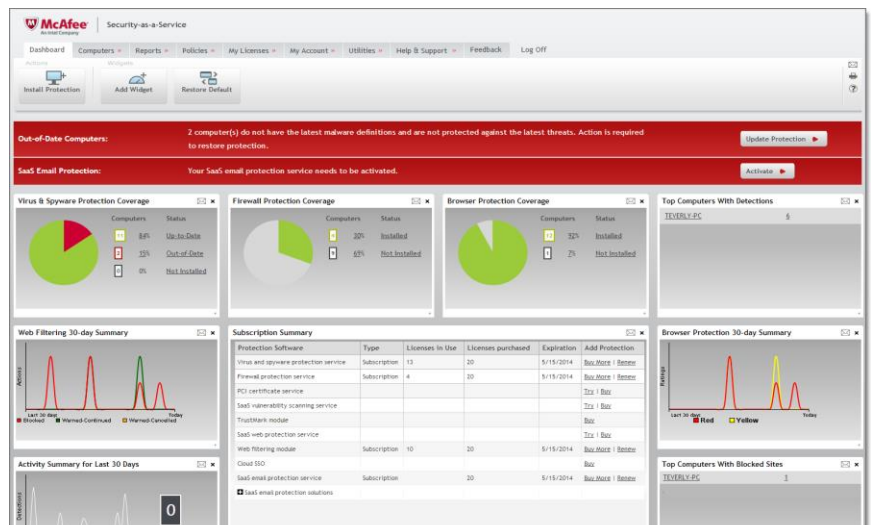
McAfee
An Intel Company
Security-as-a-Service

Dashboard | Computers » | Reports » | Policies » | My Licenses » | My Account » | Utilities » | Help & Support » | Feedback | Log Off

Actions | Widgets
Install Protection | Add Widget | Restore Default

Out-of-Date Computers: 2 computer(s) do not have the latest malware definitions and are not protected against the latest threats. Action is required to restore protection.
Update Protection ▶

SaaS Email Protection: Your SaaS email protection service needs to be activated.
Activate ▶

Virus & Spyware Protection Coverage

| Computers | | Status |
|---|---|---|
| 11 | 84% | Up-to-Date |
| 2 | 15% | Out-of-Date |
| 0 | 0% | Not Installed |

Firewall Protection Coverage

| Computers | | Status |
|---|---|---|
| 4 | 30% | Installed |
| 9 | 69% | Not Installed |

Browser Protection Coverage

| Computers | | Status |
|---|---|---|
| 12 | 92% | Installed |
| 1 | 7% | Not Installed |

Top Computers With Detections
TEVERLY-PC 6

Web Filtering 30-day Summary
Actions
Last 30 days
Today
Blocked | Warned-Continued | Warned-Cancelled

Subscription Summary

| Protection Software | Type | Licenses in Use | Licenses purchased | Expiration | Add Protection |
|---|---|---|---|---|---|
| Virus and spyware protection service | Subscription | 13 | 20 | 5/15/2014 | Buy More \| Renew |
| Firewall protection service | Subscription | 4 | 20 | 5/15/2014 | Buy More \| Renew |
| PCI certificate service | | | | | Try \| Buy |
| SaaS vulnerability scanning service | | | | | Try \| Buy |
| TrustMark module | | | | | Buy |
| SaaS web protection service | | | | | Try \| Buy |
| Web filtering module | Subscription | 10 | 20 | 5/15/2014 | Buy More \| Renew |
| Cloud SSO | | | | | Buy |
| SaaS email protection service | Subscription | | 20 | 5/15/2014 | Buy More \| Renew |
| SaaS email protection solutions | | | | | |

Browser Protection 30-day Summary
Ratings
Last 30 days
Today
Red | Yellow

Activity Summary for Last 30 Days
Detections
0

Top Computers With Blocked Sites
TEVERLY-PC 1